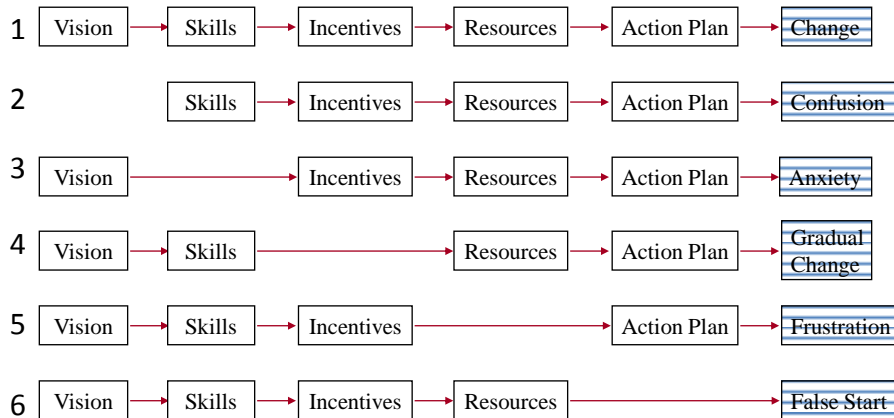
| | | | | | | |
|---|---|---|---|---|---|---|
| 1 | Vision | Skills | Incentives | Resources | Action Plan | Change |
| 2 | | Skills | Incentives | Resources | Action Plan | Confusion |
| 3 | Vision | | Incentives | Resources | Action Plan | Anxiety |
| 4 | Vision | Skills | | Resources | Action Plan | Gradual Change |
| 5 | Vision | Skills | Incentives | | Action Plan | Frustration |
| 6 | Vision | Skills | Incentives | Resources | | False Start |